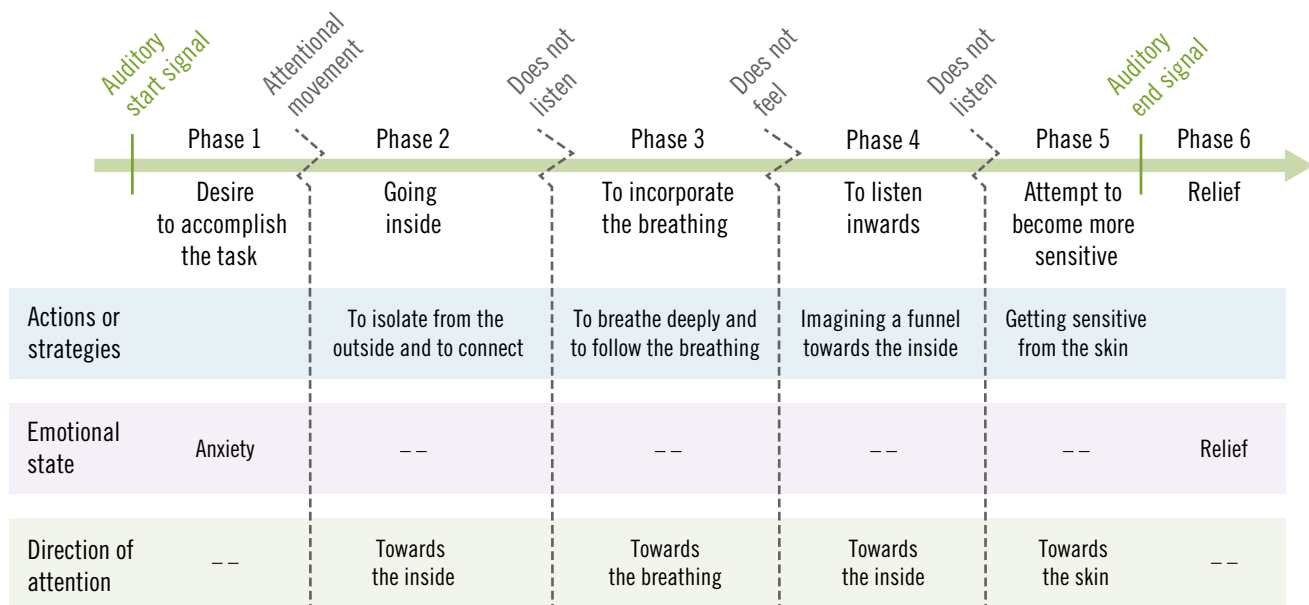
Auditory start signal

Attentional movement

Does not listen

Does not feel

Does not listen

Auditory end signal

| | Phase 1 | Phase 2 | Phase 3 | Phase 4 | Phase 5 | Phase 6 |
|---|---|---|---|---|---|---|
| | Desire to accomplish the task | Going inside | To incorporate the breathing | To listen inwards | Attempt to become more sensitive | Relief |
| Actions or strategies | | To isolate from the outside and to connect | To breathe deeply and to follow the breathing | Imagining a funnel towards the inside | Getting sensitive from the skin | |
| Emotional state | Anxiety | _ _ | _ _ | _ _ | _ _ | Relief |
| Direction of attention | _ _ | Towards the inside | Towards the breathing | Towards the inside | Towards the skin | _ _ |